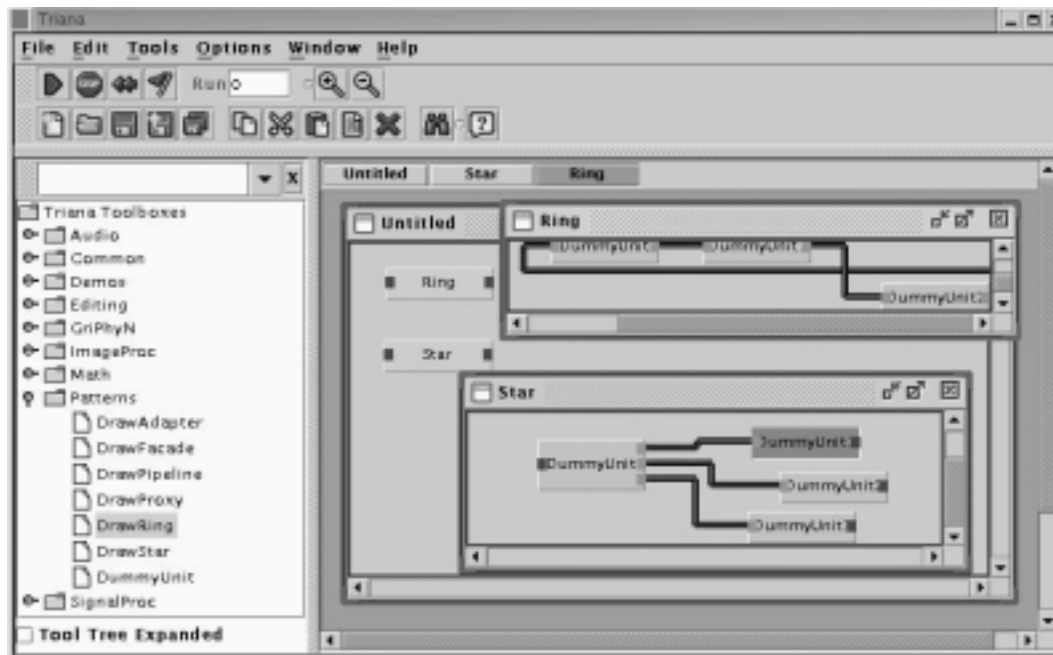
Triana

File Edit Tools Options Window Help

Run 0

Triana Toolboxes
Audio
Common
Demos
Editing
GriPhyN
ImageProc
Math
Patterns
DrawAdapter
DrawFacade
DrawPipeline
DrawProxy
DrawRing
DrawStar
DummyUnit
SignalProc

Tool Tree Expanded

Untitled | Star | Ring

Untitled

Ring

Star

Ring

DummyUnit
DummyUnit
DummyUnit2

Star

DummyUnit
DummyUnit
DummyUnit
DummyUnit